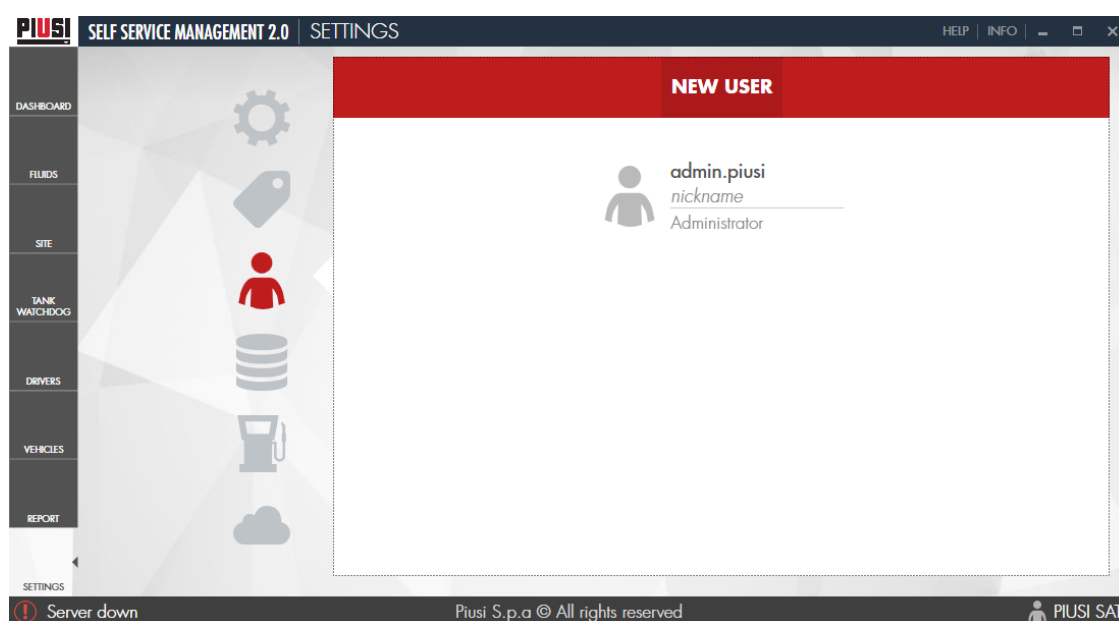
PIUSI SELF SERVICE MANAGEMENT 2.0 | SETTINGS

HELP | INFO

DASHBOARD

FLUIDS

SITE

TANK WATCHDOG

DRIVERS

VEHICLES

REPORT

SETTINGS

NEW USER

admin.piusi

nickname

Administrator

Server down

Piusi S.p.a © All rights reserved

PIUSI SAT